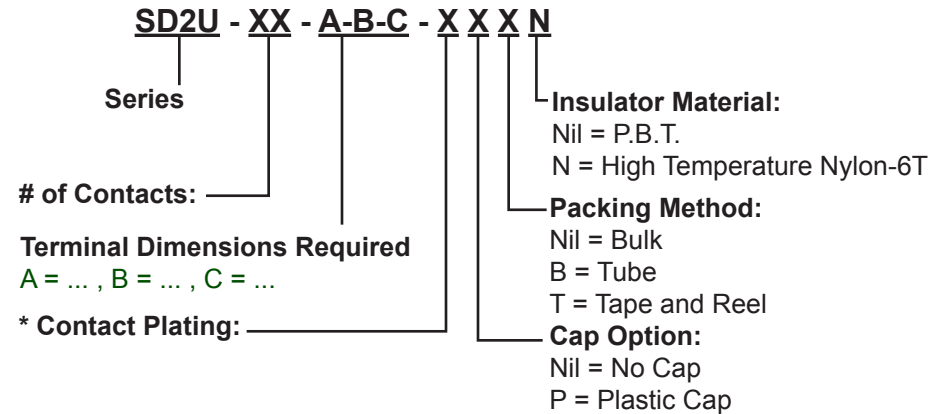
SD2U - XX - A-B-C - X X X N

Series

Insulator Material:
Nil = P.B.T.
N = High Temperature Nylon-6T

# of Contacts:

Packing Method:
Nil = Bulk
B = Tube
T = Tape and Reel

Terminal Dimensions Required
A = ... , B = ... , C = ...

* Contact Plating:

Cap Option:
Nil = No Cap
P = Plastic Cap